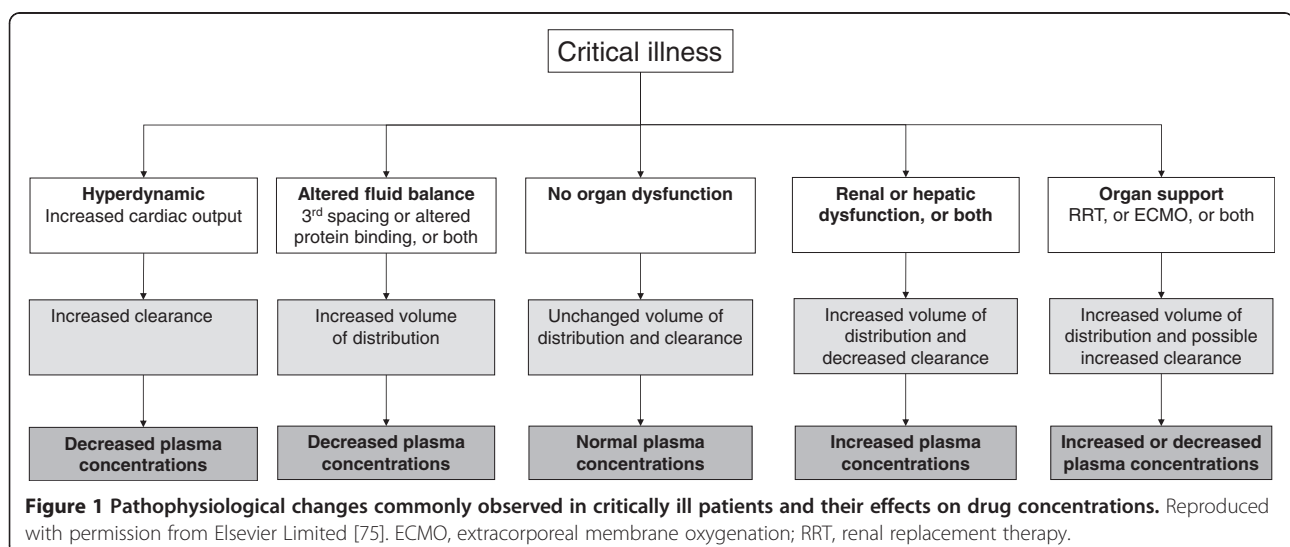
Critical illness

Hyperdynamic
Increased cardiac output

Increased clearance

Decreased plasma concentrations

Altered fluid balance
3$^{rd}$ spacing or altered protein binding, or both

Increased volume of distribution

Decreased plasma concentrations

No organ dysfunction

Unchanged volume of distribution and clearance

Normal plasma concentrations

Renal or hepatic dysfunction, or both

Increased volume of distribution and decreased clearance

Increased plasma concentrations

Organ support
RRT, or ECMO, or both

Increased volume of distribution and possible increased clearance

Increased or decreased plasma concentrations

**Figure 1 Pathophysiological changes commonly observed in critically ill patients and their effects on drug concentrations.** Reproduced with permission from Elsevier Limited [75]. ECMO, extracorporeal membrane oxygenation; RRT, renal replacement therapy.